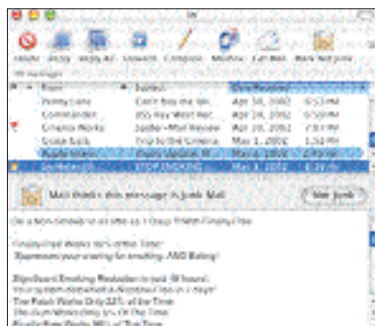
Delete Reply Reply All Forward Compose Mailbox Get Mail Junk Not Junk

| From | Subject | Date Received |
|---|---|---|
| Penny Lane | Can't buy me love | Apr 30, 2002 6:53 PM |
| Commander | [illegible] | Apr 30, 2002 6:55 PM |
| Cinema Works | Spider-Man Review | Apr 30, 2002 7:11 PM |
| Grace Balk | Trip to the Cinema | May 1, 2002 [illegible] |
| Apple Store | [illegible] | May 1, 2002 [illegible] |
| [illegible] | STOP SMOKING | May 1, 2002 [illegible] |

Mail thinks this message is Junk Mail. Not Junk

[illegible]

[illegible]

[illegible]